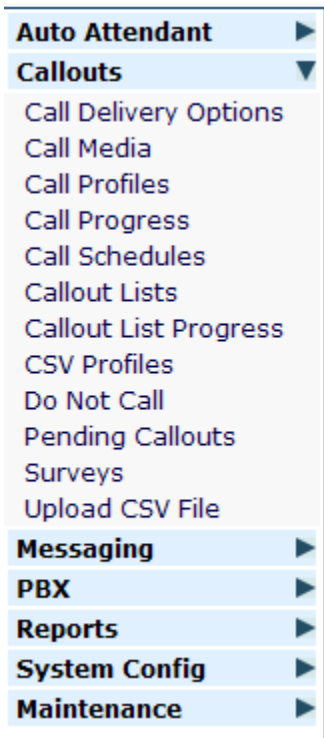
Auto Attendant
Callouts
Call Delivery Options
Call Media
Call Profiles
Call Progress
Call Schedules
Callout Lists
Callout List Progress
CSV Profiles
Do Not Call
Pending Callouts
Surveys
Upload CSV File
Messaging
PBX
Reports
System Config
Maintenance